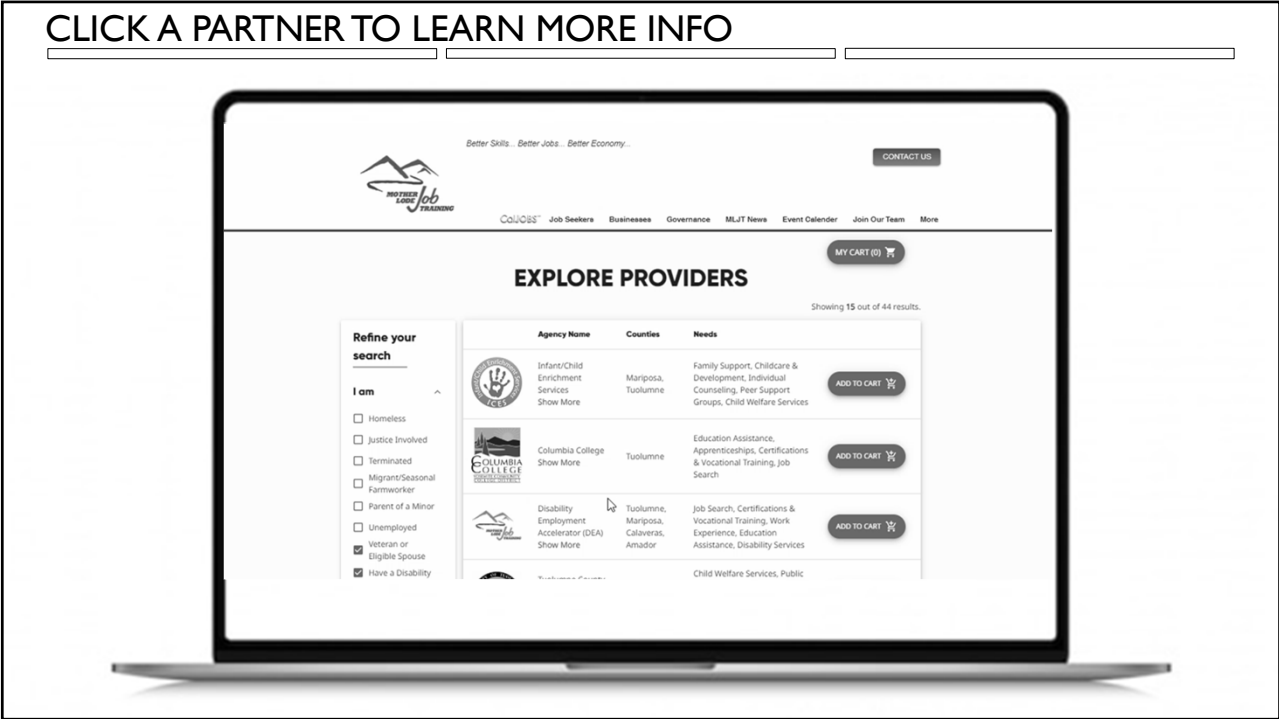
CLICK A PARTNER TO LEARN MORE INFO

Better Skills... Better Jobs... Better Economy...

CONTACT US

MOTHER LODE Job TRAINING

CalJOBS Job Seekers Businesses Governance MLJT News Event Calender Join Our Team More

MY CART (0)

EXPLORE PROVIDERS

Showing 15 out of 44 results.

Refine your search

I am

Homeless
Justice Involved
Terminated
Migrant/Seasonal Farmworker
Parent of a Minor
Unemployed
Veteran or Eligible Spouse
Have a Disability

| | Agency Name | Counties | Needs | |
|---|---|---|---|---|
| ICES | Infant/Child Enrichment Services Show More | Mariposa, Tuolumne | Family Support, Childcare & Development, Individual Counseling, Peer Support Groups, Child Welfare Services | ADD TO CART |
| COLUMBIA COLLEGE | Columbia College Show More | Tuolumne | Education Assistance, Apprenticeships, Certifications & Vocational Training, Job Search | ADD TO CART |
| | Disability Employment Accelerator (DEA) Show More | Tuolumne, Mariposa, Calaveras, Amador | Job Search, Certifications & Vocational Training, Work Experience, Education Assistance, Disability Services | ADD TO CART |
| | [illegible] | | Child Welfare Services, Public | |